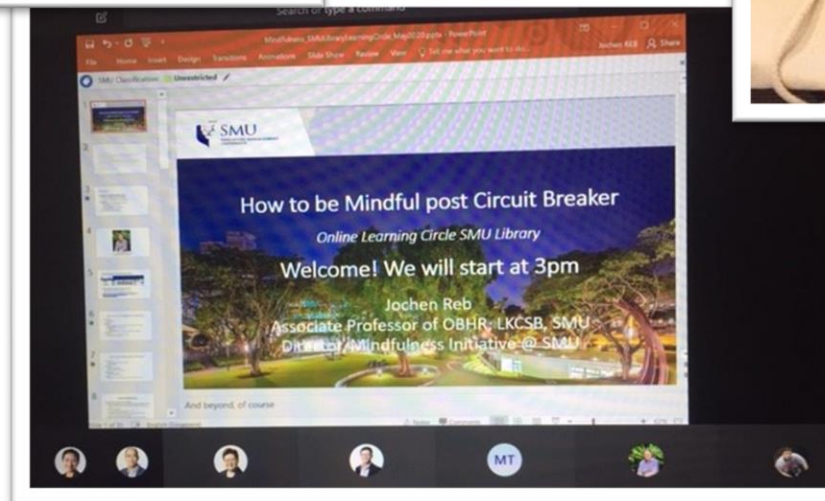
Search or type a command

Mindfulness_SMULibraryLearningCircle_May2020.pptx - PowerPoint

Jochen REB

Share

File Home Insert Design Transitions Animations Slide Show Review View Tell me what you want to do...

SMU Classification: Unrestricted

SMU

How to be Mindful post Circuit Breaker

Online Learning Circle SMU Library

Welcome! We will start at 3pm

Jochen Reb
Associate Professor of OBHR, LKCSB, SMU
Director, Mindfulness Initiative @ SMU

And beyond, of course

Notes Comments

MT